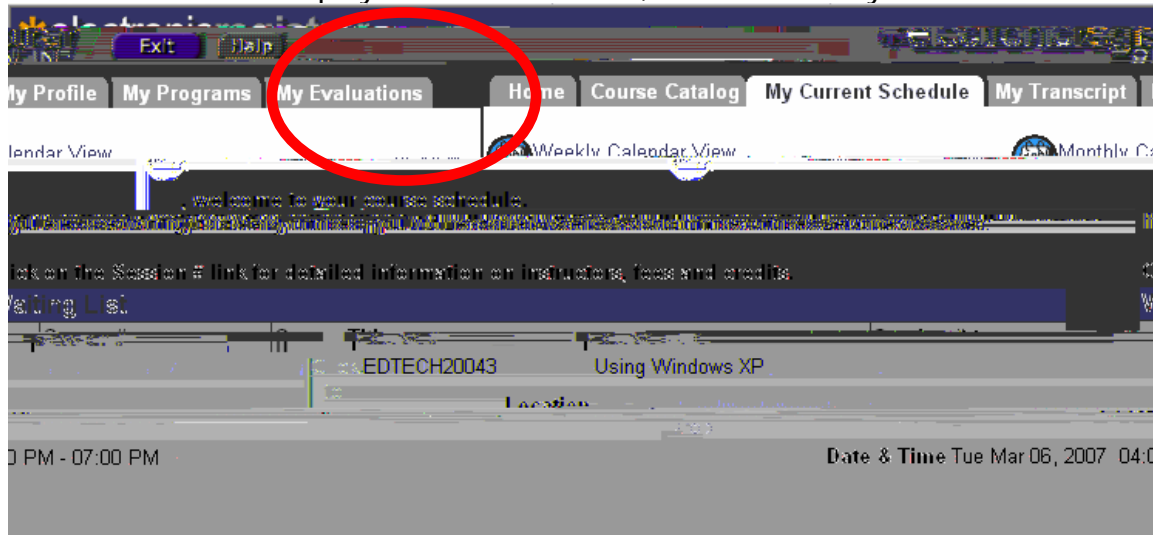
Exit Help

y Profile My Programs My Evaluations Home Course Catalog My Current Schedule My Transcript

lendar View Weekly Calendar View Monthly C

welcome to your course schedule.

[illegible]

ick on the Session # link for detailed information on instructors, fees and credits.

Waiting List

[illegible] EDTECH20043 Using Windows XP

Location

0 PM - 07:00 PM Date & Time Tue Mar 06, 2007 04:0